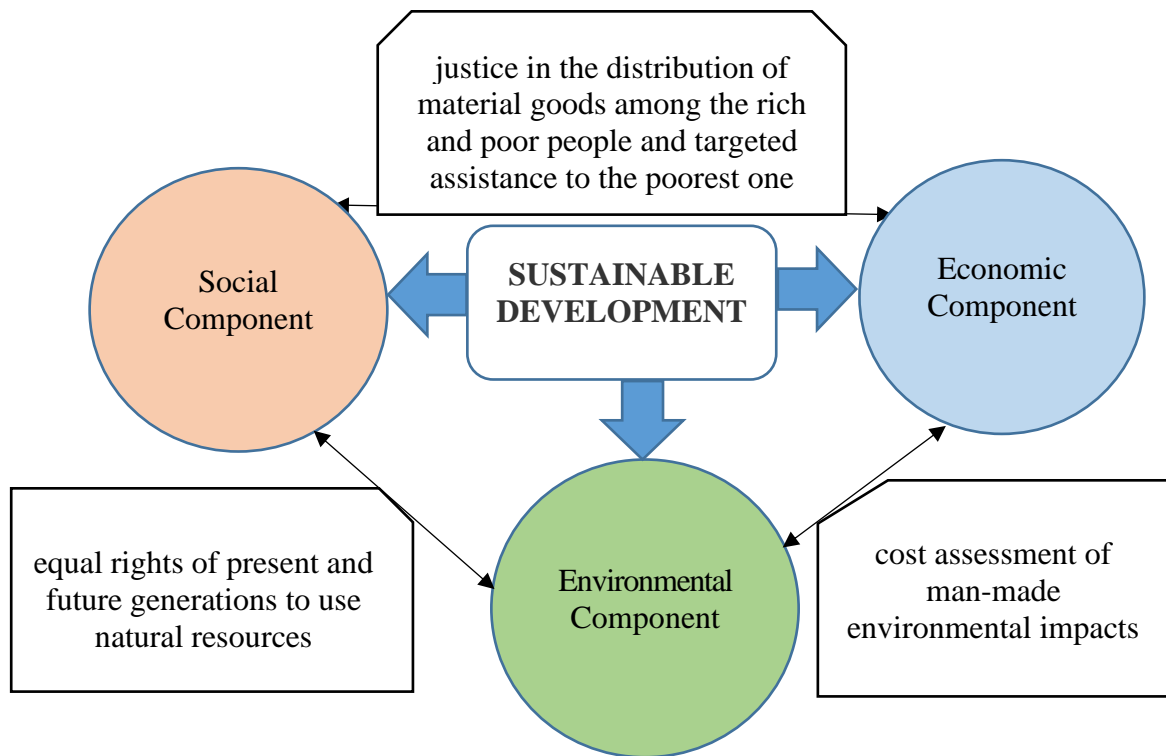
justice in the distribution of material goods among the rich and poor people and targeted assistance to the poorest one

Social Component

SUSTAINABLE DEVELOPMENT

Economic Component

equal rights of present and future generations to use natural resources

Environmental Component

cost assessment of man-made environmental impacts